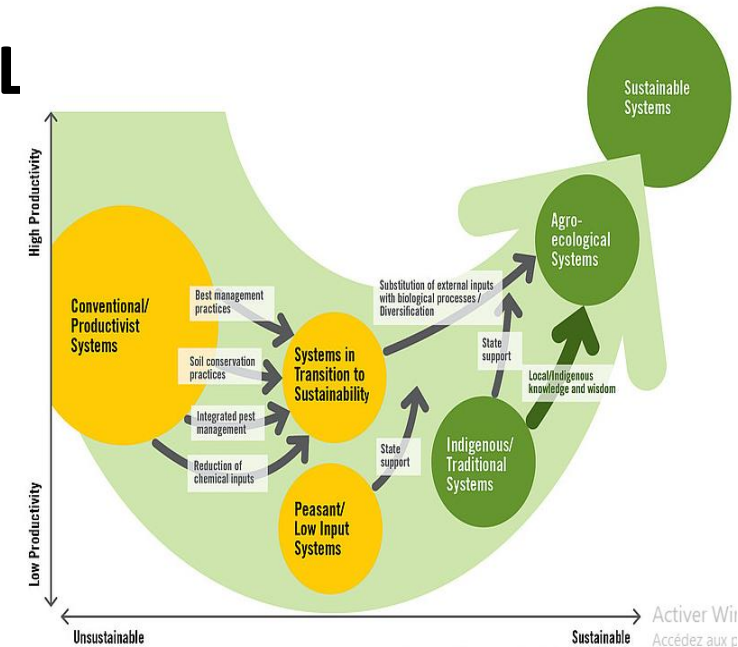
L

Sustainable Systems

High Productivity

Low Productivity

Conventional/ Productivist Systems

Best management practices

Soil conservation practices

Integrated pest management

Reduction of chemical inputs

Systems in Transition to Sustainability

Substitution of external inputs with biological processes / Diversification

Agro-ecological Systems

State support

Local/Indigenous knowledge and wisdom

State support

Indigenous/ Traditional Systems

Peasant/ Low Input Systems

Unsustainable

Sustainable

Activer Wi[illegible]
Accédez aux p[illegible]